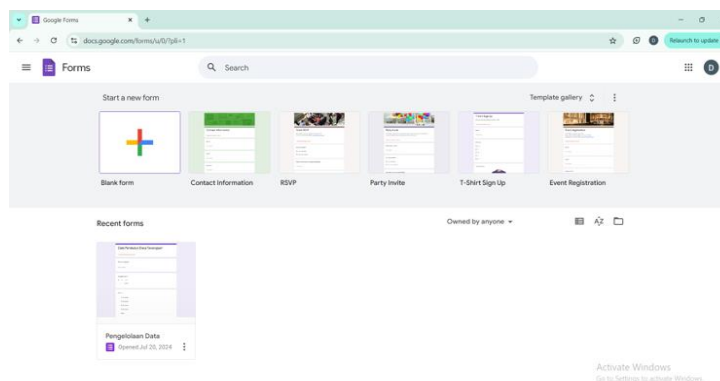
Google Forms
docs.google.com/forms/u/0/?pli=1
D
Relaunch to update
Forms
Search
D
Start a new form
Template gallery
Blank form
Contact Information
RSVP
Party Invite
T-Shirt Sign Up
Event Registration
Recent forms
Owned by anyone
Pengelolaan Data
Opened Jul 20, 2024
Activate Windows
Go to Settings to activate Windows.